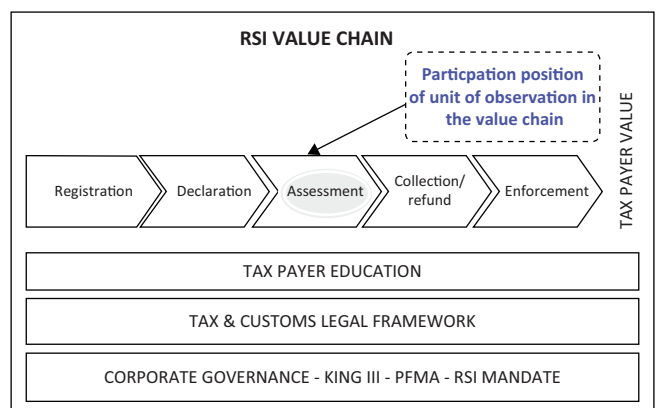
RSI VALUE CHAIN

Particpation position of unit of observation in the value chain

TAX PAYER VALUE

Registration

Declaration

Assessment

Collection/ refund

Enforcement

TAX PAYER EDUCATION

TAX & CUSTOMS LEGAL FRAMEWORK

CORPORATE GOVERNANCE - KING III - PFMA - RSI MANDATE